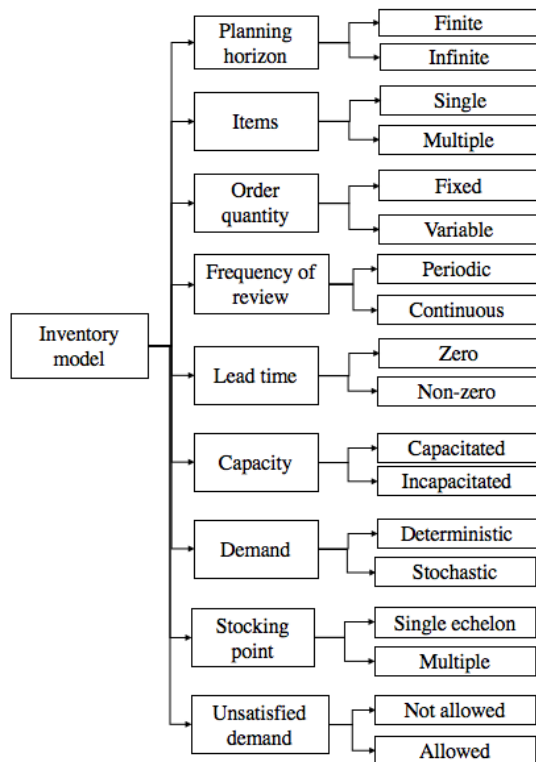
Inventory model

Planning horizon
Finite
Infinite

Items
Single
Multiple

Order quantity
Fixed
Variable

Frequency of review
Periodic
Continuous

Lead time
Zero
Non-zero

Capacity
Capacitated
Incapacitated

Demand
Deterministic
Stochastic

Stocking point
Single echelon
Multiple

Unsatisfied demand
Not allowed
Allowed